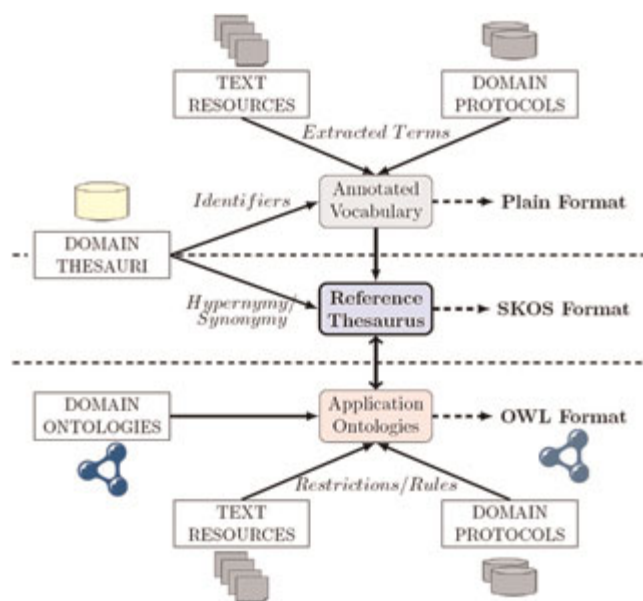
TEXT RESOURCES

DOMAIN PROTOCOLS

Extracted Terms

Identifiers

Annotated Vocabulary

Plain Format

DOMAIN THESAURI

Hypernymy/ Synonymy

Reference Thesaurus

SKOS Format

DOMAIN ONTOLOGIES

Application Ontologies

OWL Format

Restrictions/Rules

TEXT RESOURCES

DOMAIN PROTOCOLS